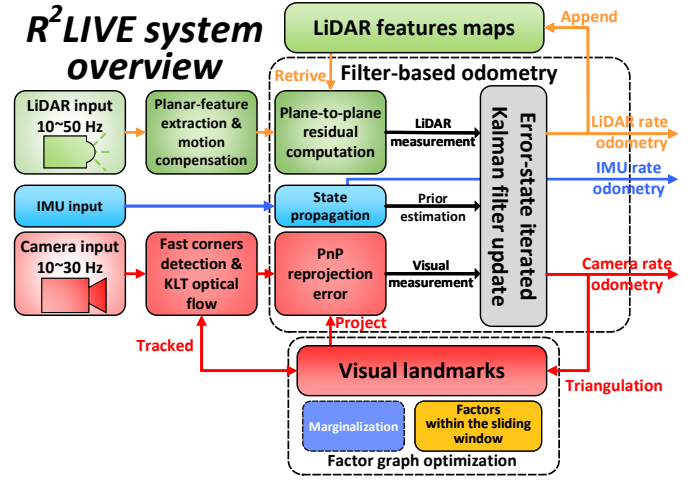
$R^2$LIVE system overview

LiDAR features maps

Append

Retrive

Filter-based odometry

LiDAR input 10~50 Hz

Planar-feature extraction & motion compensation

Plane-to-plane residual computation

LiDAR measurement

Error-state iterated Kalman filter update

LiDAR rate odometry

IMU input

State propagation

Prior estimation

IMU rate odometry

Camera input 10~30 Hz

Fast corners detection & KLT optical flow

PnP reprojection error

Visual measurement

Camera rate odometry

Project

Tracked

Visual landmarks

Triangulation

Marginalization

Factors within the sliding window

Factor graph optimization